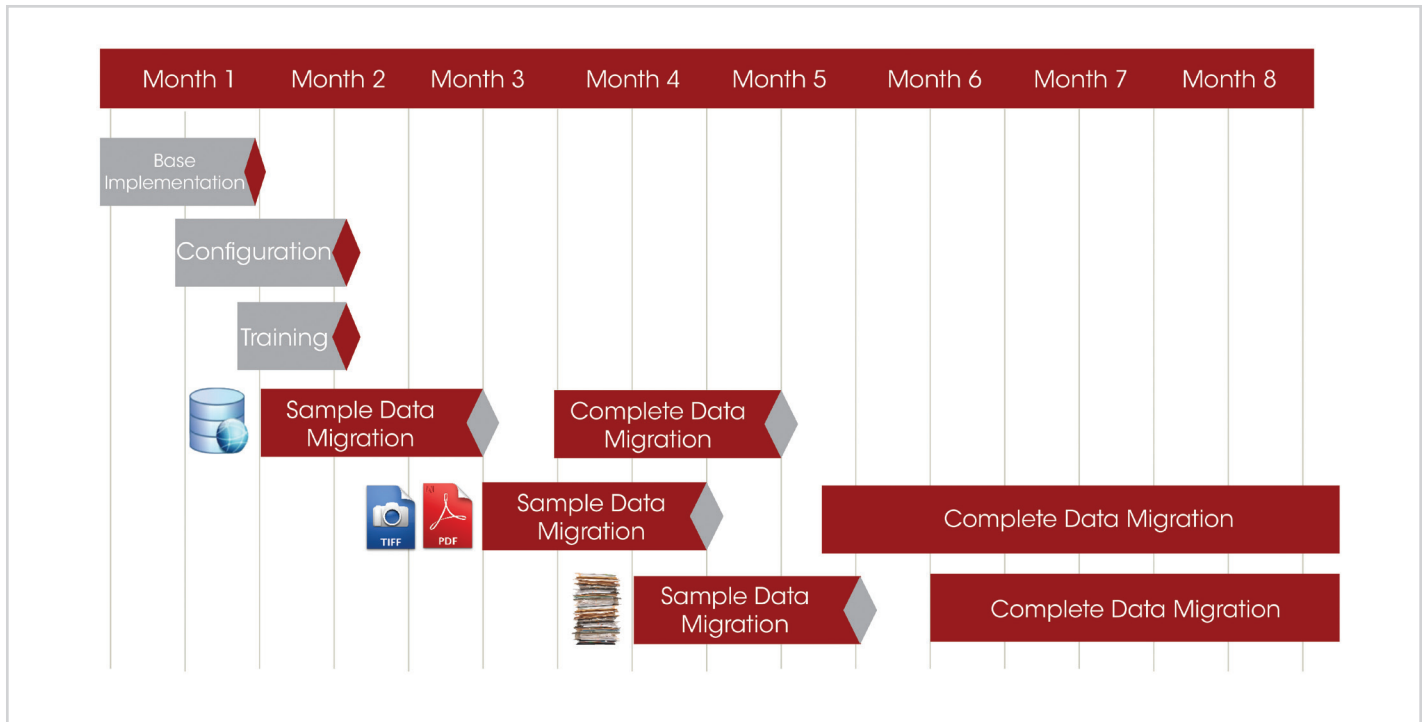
Month 1 Month 2 Month 3 Month 4 Month 5 Month 6 Month 7 Month 8

Base Implementation

Configuration

Training

Sample Data Migration

Complete Data Migration

TIFF PDF

Sample Data Migration

Complete Data Migration

Sample Data Migration

Complete Data Migration